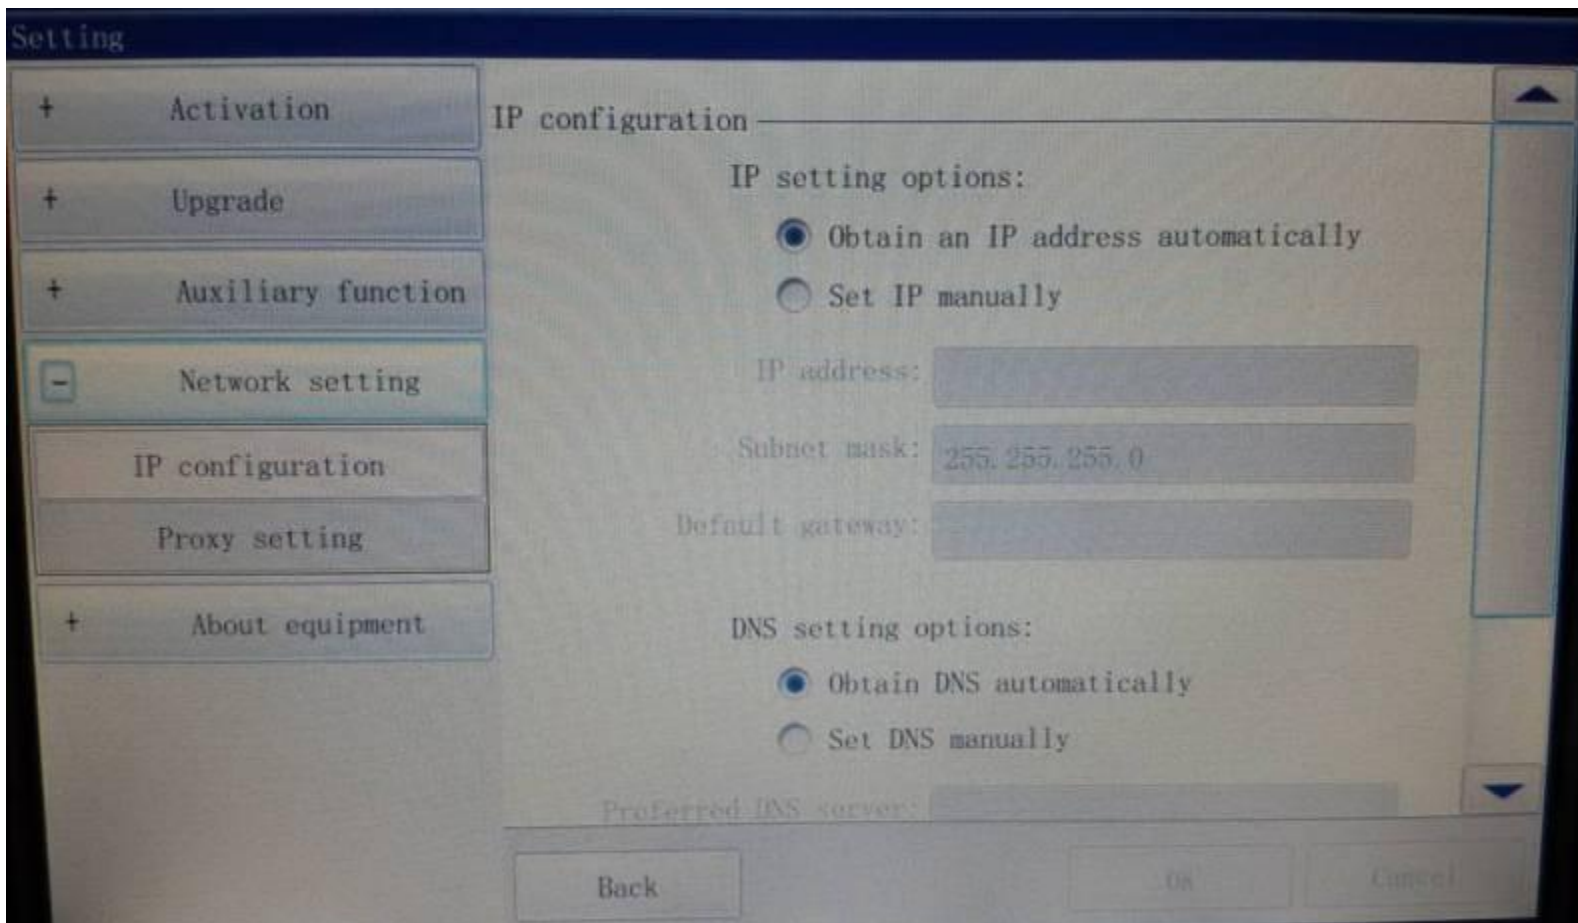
Setting

+ Activation

+ Upgrade

+ Auxiliary function

− Network setting

IP configuration

Proxy setting

+ About equipment

IP configuration

IP setting options:

Obtain an IP address automatically

Set IP manually

IP address:

Subnet mask: 255.255.255.0

Default gateway:

DNS setting options:

Obtain DNS automatically

Set DNS manually

Preferred DNS server:

Back

Ok

Cancel